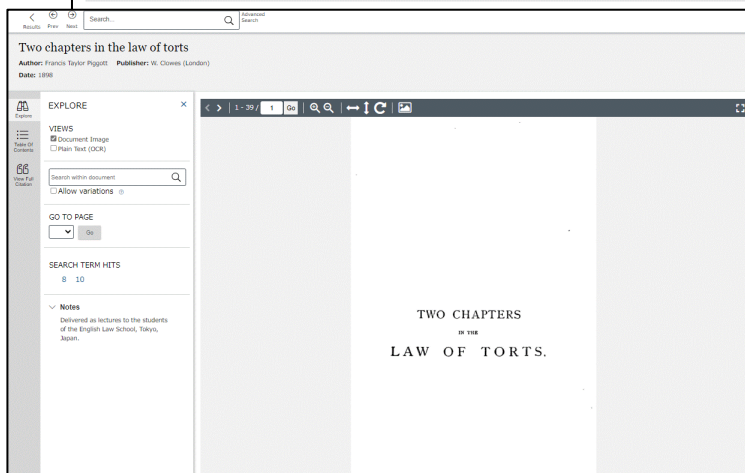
Results Prev Next Search... Advanced Search

Two chapters in the law of torts

Author: Francis Taylor Piggott Publisher: W. Clowes (London)
Date: 1898

Explore
Table Of Contents
View Full Citation

EXPLORE ×

VIEWS
☑ Document Image
☐ Plain Text (OCR)

Search within document
☐ Allow variations

GO TO PAGE
Go

SEARCH TERM HITS
8 10

Notes
Delivered as lectures to the students of the English Law School, Tokyo, Japan.

1 - 39 / 1 Go

TWO CHAPTERS
IN THE
LAW OF TORTS.